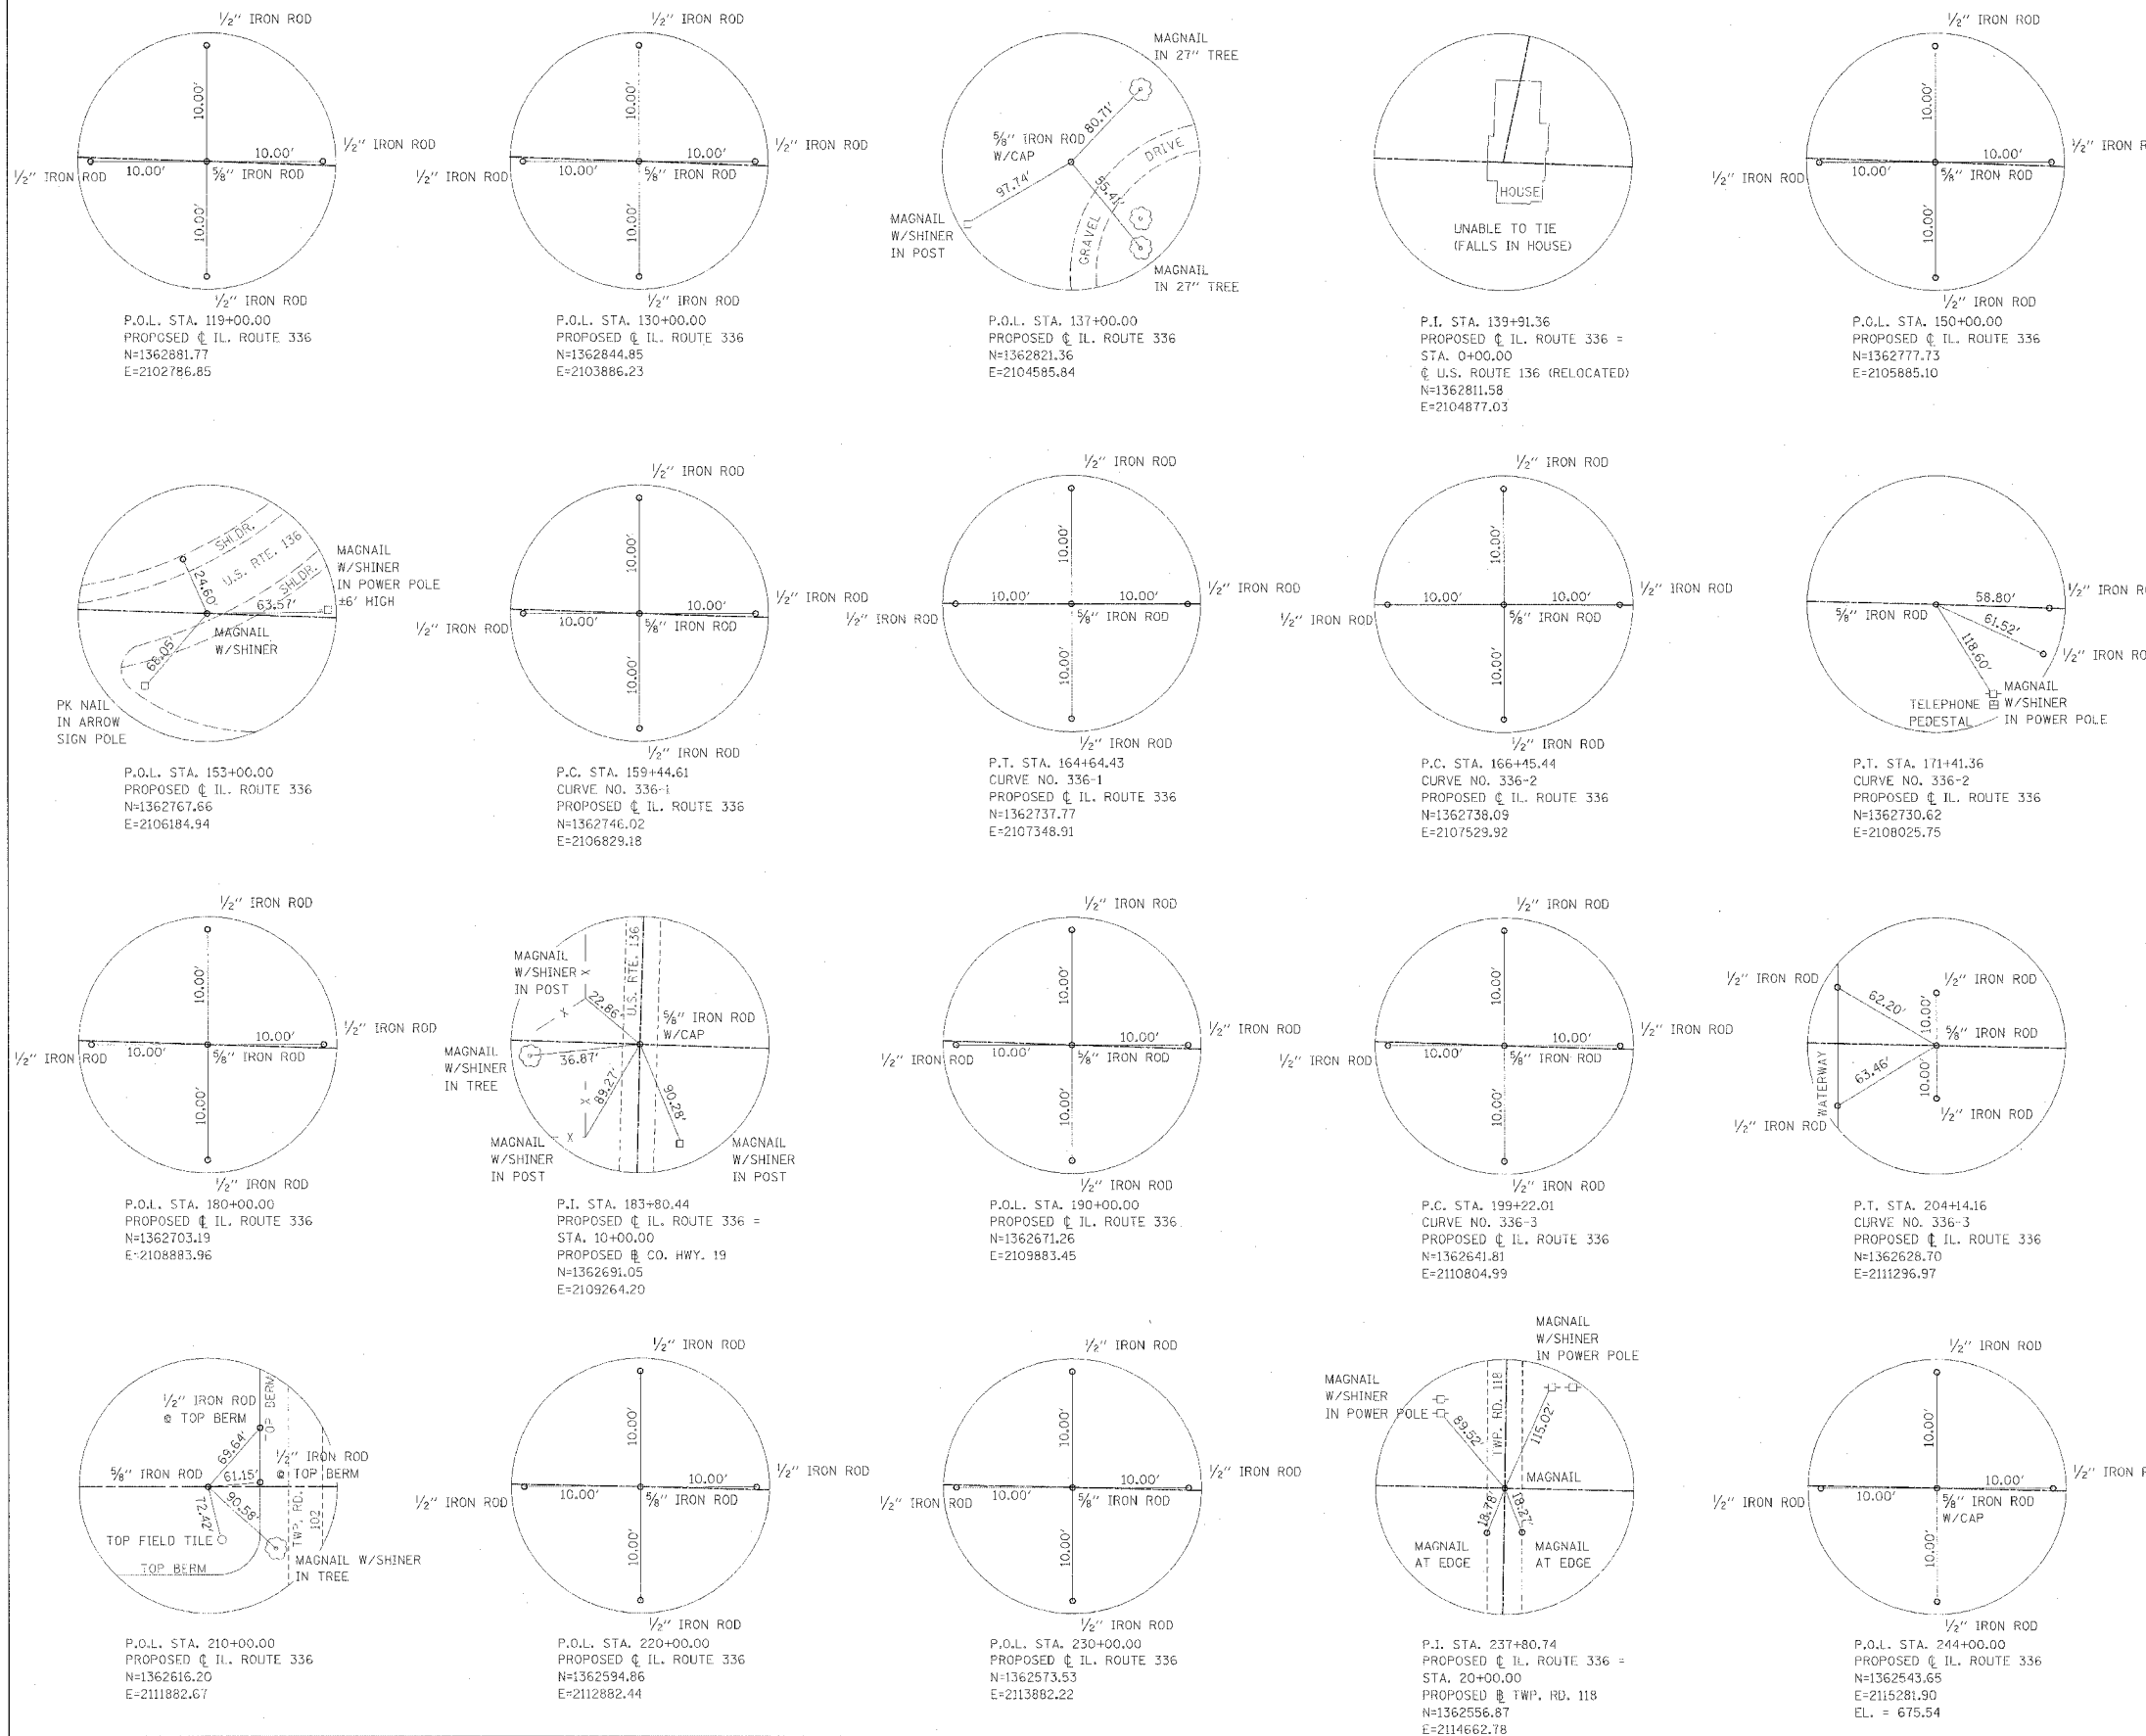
½″ IRON ROD
10.00′
½″ IRON ROD
½″ IRON ROD
10.00′
10.00′
⅝″ IRON ROD
10.00′
½″ IRON ROD
P.O.L. STA. 119+00.00
PROPOSED ℄ IL. ROUTE 336
N=1362881.77
E=2102786.85

½″ IRON ROD
10.00′
½″ IRON ROD
½″ IRON ROD
10.00′
10.00′
⅝″ IRON ROD
10.00′
½″ IRON ROD
P.O.L. STA. 130+00.00
PROPOSED ℄ IL. ROUTE 336
N=1362844.85
E=2103886.23

MAGNAIL IN 27″ TREE
⅝″ IRON ROD W/CAP
80.71′
DRIVE
97.74′
55.41′
GRAVEL
MAGNAIL W/SHINER IN POST
MAGNAIL IN 27″ TREE
P.O.L. STA. 137+00.00
PROPOSED ℄ IL. ROUTE 336
N=1362821.36
E=2104585.84

HOUSE
UNABLE TO TIE (FALLS IN HOUSE)
P.I. STA. 139+91.36
PROPOSED ℄ IL. ROUTE 336 =
STA. 0+00.00
℄ U.S. ROUTE 136 (RELOCATED)
N=1362811.58
E=2104877.03

½″ IRON ROD
10.00′
½″ IRON R
½″ IRON ROD
10.00′
10.00′
⅝″ IRON ROD
10.00′
½″ IRON ROD
P.O.L. STA. 150+00.00
PROPOSED ℄ IL. ROUTE 336
N=1362777.73
E=2105885.10

SHLDR.
U.S. RTE. 136
SHLDR.
24.60′
63.57′
MAGNAIL W/SHINER IN POWER POLE ±6′ HIGH
MAGNAIL W/SHINER
68.05′
PK NAIL IN ARROW SIGN POLE
P.O.L. STA. 153+00.00
PROPOSED ℄ IL. ROUTE 336
N=1362767.66
E=2106184.94

½″ IRON ROD
10.00′
½″ IRON ROD
½″ IRON ROD
10.00′
10.00′
⅝″ IRON ROD
10.00′
½″ IRON ROD
P.C. STA. 159+44.61
CURVE NO. 336-1
PROPOSED ℄ IL. ROUTE 336
N=1362746.02
E=2106829.18

½″ IRON ROD
10.00′
½″ IRON ROD
½″ IRON ROD
10.00′
10.00′
⅝″ IRON ROD
10.00′
½″ IRON ROD
P.T. STA. 164+64.43
CURVE NO. 336-1
PROPOSED ℄ IL. ROUTE 336
N=1362737.77
E=2107348.91

½″ IRON ROD
10.00′
½″ IRON ROD
½″ IRON ROD
10.00′
10.00′
⅝″ IRON ROD
10.00′
½″ IRON ROD
P.C. STA. 166+45.44
CURVE NO. 336-2
PROPOSED ℄ IL. ROUTE 336
N=1362738.09
E=2107529.92

58.80′
½″ IRON R
⅝″ IRON ROD
61.52′
½″ IRON RO
118.60′
MAGNAIL W/SHINER IN POWER POLE
TELEPHONE PEDESTAL
P.T. STA. 171+41.36
CURVE NO. 336-2
PROPOSED ℄ IL. ROUTE 336
N=1362730.62
E=2108025.75

½″ IRON ROD
10.00′
½″ IRON ROD
½″ IRON ROD
10.00′
10.00′
⅝″ IRON ROD
10.00′
½″ IRON ROD
P.O.L. STA. 180+00.00
PROPOSED ℄ IL. ROUTE 336
N=1362703.19
E=2108883.96

MAGNAIL W/SHINER IN POST
U.S. RTE. 136
22.86′
⅝″ IRON ROD W/CAP
MAGNAIL W/SHINER IN TREE
36.87′
89.27′
90.28′
MAGNAIL W/SHINER IN POST
MAGNAIL W/SHINER IN POST
P.I. STA. 183+80.44
PROPOSED ℄ IL. ROUTE 336 =
STA. 10+00.00
PROPOSED ℄ CO. HWY. 19
N=1362691.05
E=2109264.20

½″ IRON ROD
10.00′
½″ IRON ROD
½″ IRON ROD
10.00′
10.00′
⅝″ IRON ROD
10.00′
½″ IRON ROD
P.O.L. STA. 190+00.00
PROPOSED ℄ IL. ROUTE 336
N=1362671.26
E=2109883.45

½″ IRON ROD
10.00′
½″ IRON ROD
½″ IRON ROD
10.00′
10.00′
⅝″ IRON ROD
10.00′
½″ IRON ROD
P.C. STA. 199+22.01
CURVE NO. 336-3
PROPOSED ℄ IL. ROUTE 336
N=1362641.81
E=2110804.99

½″ IRON ROD
62.20′
½″ IRON ROD
10.00′
⅝″ IRON ROD
WATERWAY
63.46′
10.00′
½″ IRON ROD
½″ IRON ROD
P.T. STA. 204+14.16
CURVE NO. 336-3
PROPOSED ℄ IL. ROUTE 336
N=1362628.70
E=2111296.97

½″ IRON ROD @ TOP BERM
TOP BERM
69.64′
½″ IRON ROD @ TOP BERM
⅝″ IRON ROD
61.15′
72.42′
90.58′
TWP. RD. 102
TOP FIELD TILE
TOP BERM
MAGNAIL W/SHINER IN TREE
P.O.L. STA. 210+00.00
PROPOSED ℄ IL. ROUTE 336
N=1362616.20
E=2111882.67

½″ IRON ROD
10.00′
½″ IRON ROD
½″ IRON ROD
10.00′
10.00′
⅝″ IRON ROD
10.00′
½″ IRON ROD
P.O.L. STA. 220+00.00
PROPOSED ℄ IL. ROUTE 336
N=1362594.86
E=2112882.44

½″ IRON ROD
10.00′
½″ IRON ROD
½″ IRON ROD
10.00′
10.00′
⅝″ IRON ROD
10.00′
½″ IRON ROD
P.O.L. STA. 230+00.00
PROPOSED ℄ IL. ROUTE 336
N=1362573.53
E=2113882.22

MAGNAIL W/SHINER IN POWER POLE
MAGNAIL W/SHINER IN POWER POLE
TWP. RD. 118
89.52′
115.02′
MAGNAIL
18.78′
18.27′
MAGNAIL AT EDGE
MAGNAIL AT EDGE
P.I. STA. 237+80.74
PROPOSED ℄ IL. ROUTE 336 =
STA. 20+00.00
PROPOSED ℄ TWP. RD. 118
N=1362556.87
E=2114662.78

½″ IRON ROD
10.00′
½″ IRON R
½″ IRON ROD
10.00′
10.00′
⅝″ IRON ROD W/CAP
10.00′
½″ IRON ROD
P.O.L. STA. 244+00.00
PROPOSED ℄ IL. ROUTE 336
N=1362543.65
E=2115281.90
EL. = 675.54